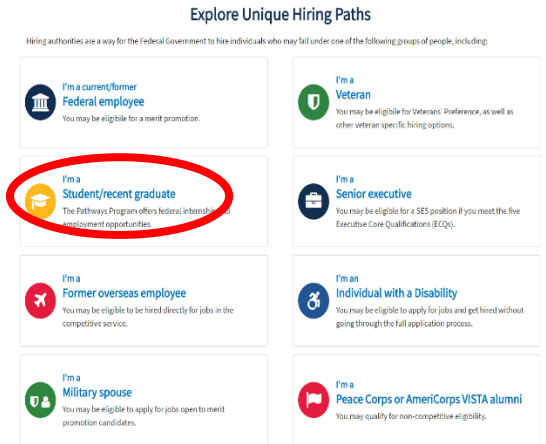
Explore Unique Hiring Paths

Hiring authorities are a way for the Federal Government to hire individuals who may fall under one of the following groups of people, including:

I'm a current/former
Federal employee
You may be eligible for a merit promotion.

I'm a
Veteran
You may be eligible for Veterans' Preference, as well as other veteran specific hiring options.

I'm a
Student/recent graduate
The Pathways Program offers federal internship and employment opportunities.

I'm a
Senior executive
You may be eligible for a SES position if you meet the five Executive Core Qualifications (ECQs).

I'm a
Former overseas employee
You may be eligible to be hired directly for jobs in the competitive service.

I'm an
Individual with a Disability
You may be eligible to apply for jobs and get hired without going through the full application process.

I'm a
Military spouse
You may be eligible to apply for jobs open to merit promotion candidates.

I'm a
Peace Corps or AmeriCorps VISTA alumni
You may qualify for non-competitive eligibility.